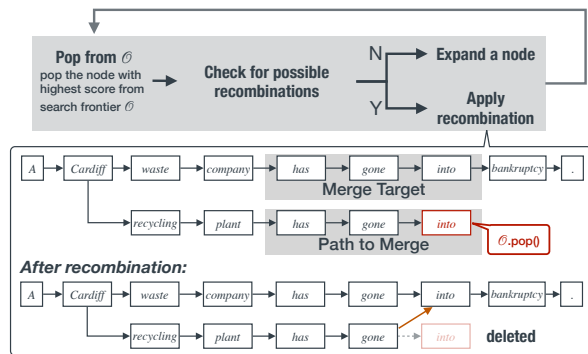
Pop from $\mathcal{O}$
pop the node with highest score from search frontier $\mathcal{O}$

Check for possible recombinations

N
Expand a node

Y
Apply recombination

A
Cardiff
waste
company
has
gone
into
bankruptcy
.

Merge Target

recycling
plant
has
gone
into

Path to Merge

$\mathcal{O}$.pop()

After recombination:

A
Cardiff
waste
company
has
gone
into
bankruptcy
.

recycling
plant
has
gone
into

deleted